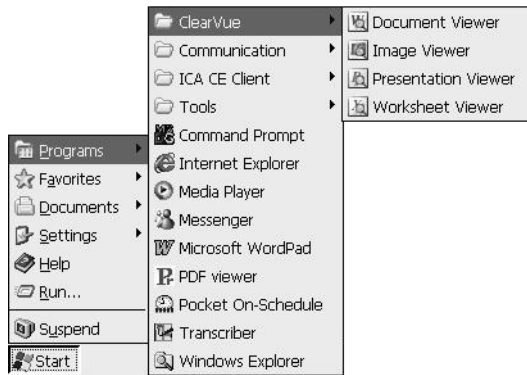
ClearVue
Communication
ICA CE Client
Tools
Command Prompt
Internet Explorer
Media Player
Messenger
Microsoft WordPad
PDF viewer
Pocket On-Schedule
Transcriber
Windows Explorer

Document Viewer
Image Viewer
Presentation Viewer
Worksheet Viewer

Programs
Favorites
Documents
Settings
Help
Run...
Suspend
Start